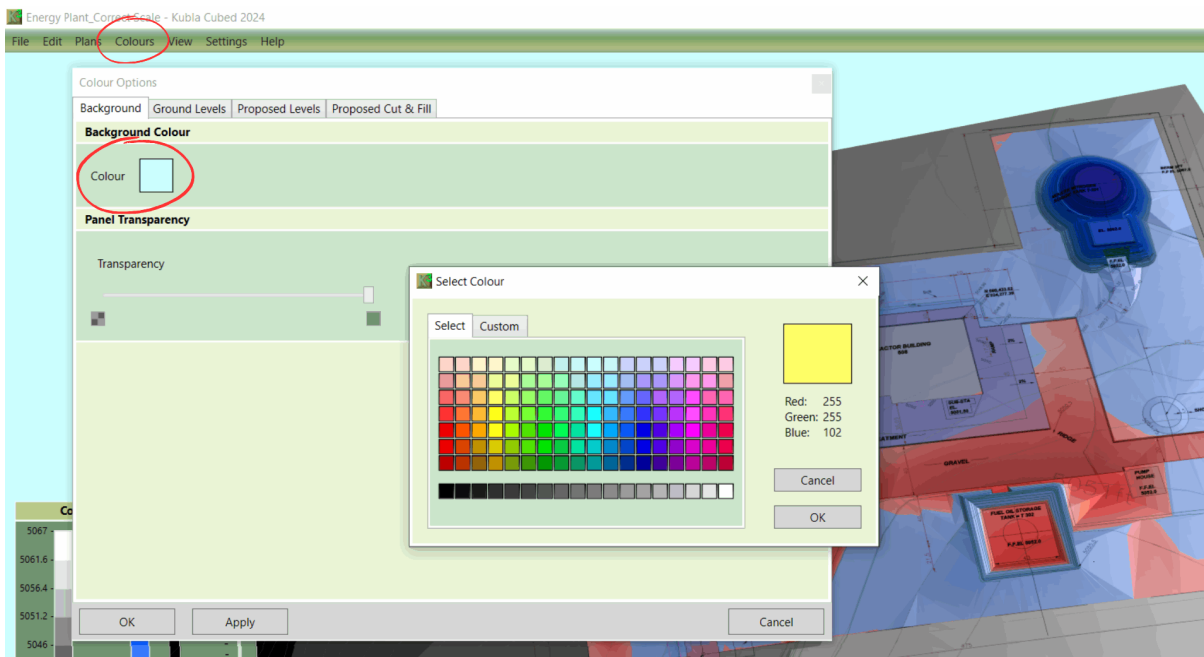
Energy Plant_Correct Scale - Kubla Cubed 2024

File Edit Plans Colours View Settings Help

Colour Options

Background | Ground Levels | Proposed Levels | Proposed Cut & Fill

Background Colour

Colour

Panel Transparency

Transparency

OK Apply Cancel

Select Colour

Select | Custom

Red: 255
Green: 255
Blue: 102

Cancel

OK

Co

5067
5061.6
5056.4
5051.2
5046

ACTOR BUILDING

GRAVEL

PUMP HOUSE

FUEL OIL STORAGE TANK

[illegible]